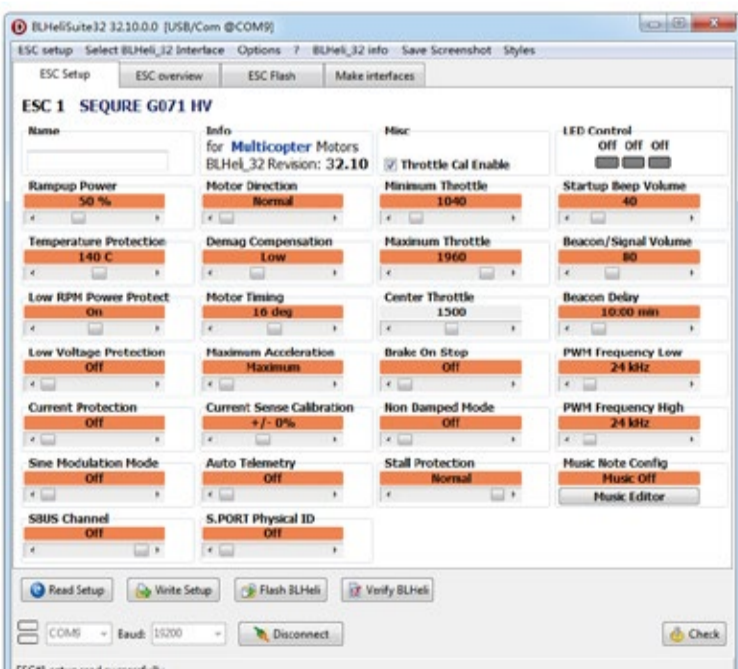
BLHeliSuite32 32.10.0.0 [USB/Com @COM9]

ESC setup Select BLHeli_32 Interface Options ? BLHeli_32 info Save Screenshot Styles

ESC Setup ESC overview ESC Flash Make interfaces

ESC 1 SEQURE G071 HV

Name

Info
for Multicopter Motors
BLHeli_32 Revision: 32.10

Misc
Throttle Cal Enable

LED Control
Off Off Off

Rampup Power
50 %

Motor Direction
Normal

Minimum Throttle
1040

Startup Beep Volume
40

Temperature Protection
140 C

Demag Compensation
Low

Maximum Throttle
1960

Beacon/Signal Volume
80

Low RPM Power Protect
On

Motor Timing
16 deg

Center Throttle
1500

Beacon Delay
10:00 min

Low Voltage Protection
Off

Maximum Acceleration
Maximum

Brake On Stop
Off

PWM Frequency Low
24 kHz

Current Protection
Off

Current Sense Calibration
+/- 0%

Non Damped Mode
Off

PWM Frequency High
24 kHz

Sine Modulation Mode
Off

Auto Telemetry
Off

Stall Protection
Normal

Music Note Config
Music Off
Music Editor

SBUS Channel
Off

S.PORT Physical ID
Off

Read Setup Write Setup Flash BLHeli Verify BLHeli

COM9 Baud: 19200 Disconnect Check

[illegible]